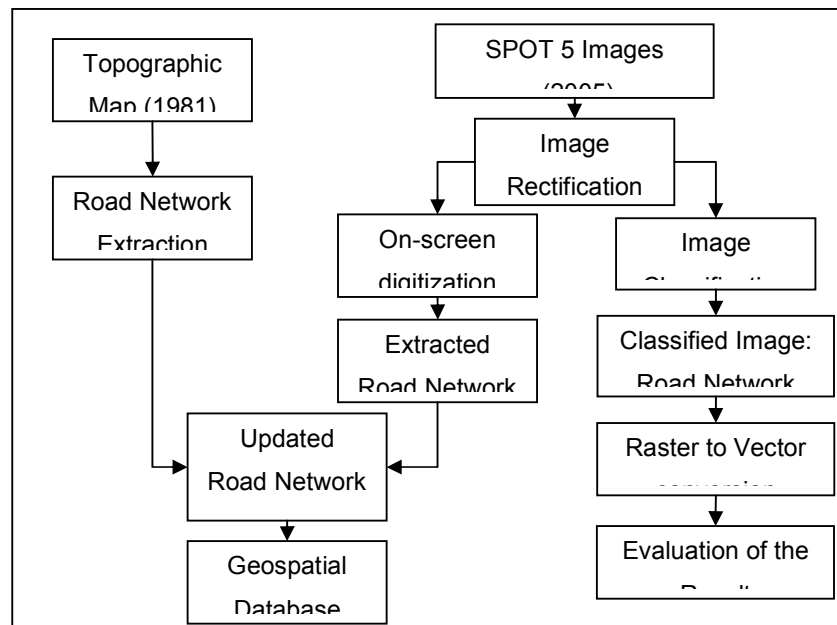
Topographic Map (1981)

Road Network Extraction

SPOT 5 Images (2005)

Image Rectification

On-screen digitization

Extracted Road Network

Image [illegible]

Classified Image: Road Network

Raster to Vector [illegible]

Evaluation of the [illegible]

Updated Road Network

Geospatial Database